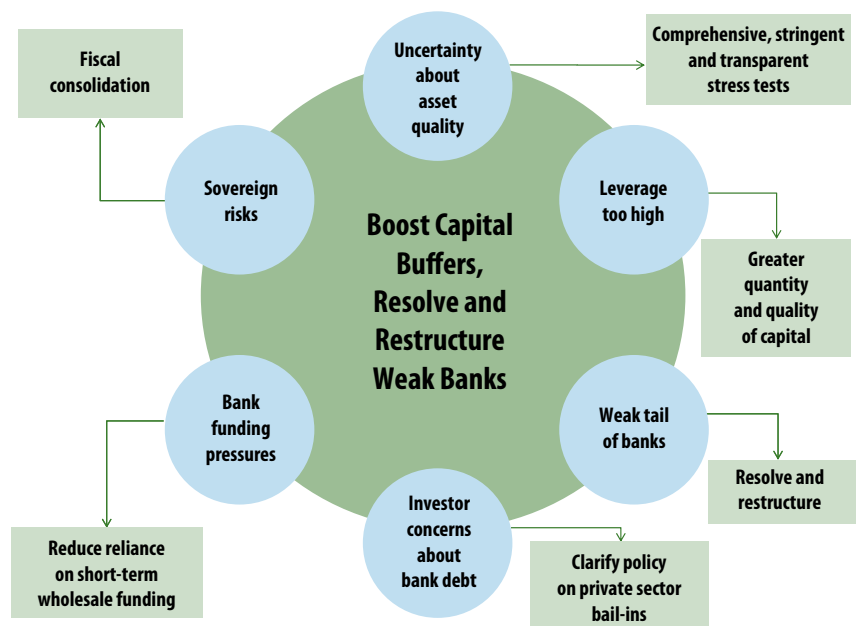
Fiscal consolidation

Uncertainty about asset quality

Comprehensive, stringent and transparent stress tests

Sovereign risks

Leverage too high

Boost Capital Buffers, Resolve and Restructure Weak Banks

Greater quantity and quality of capital

Bank funding pressures

Weak tail of banks

Resolve and restructure

Investor concerns about bank debt

Reduce reliance on short-term wholesale funding

Clarify policy on private sector bail-ins